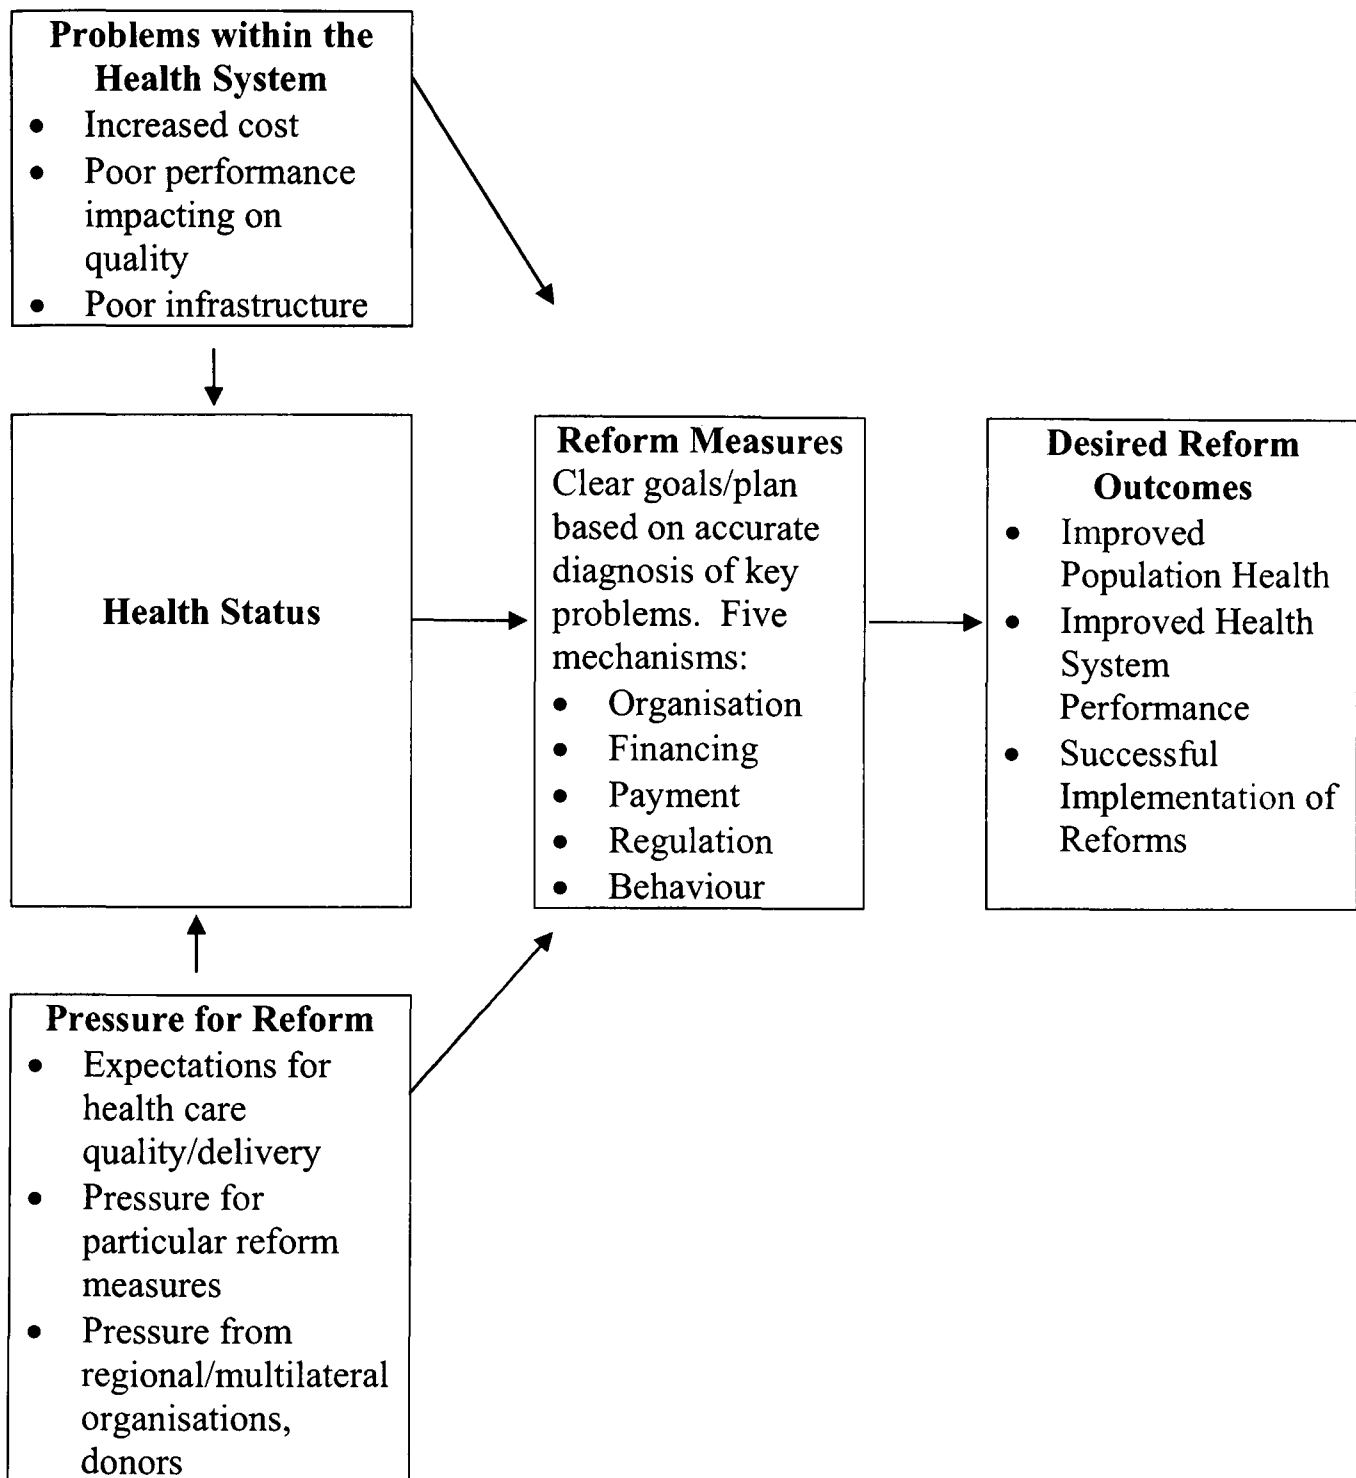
**Problems within the Health System**
- Increased cost
- Poor performance impacting on quality
- Poor infrastructure

**Health Status**

**Reform Measures**
Clear goals/plan based on accurate diagnosis of key problems. Five mechanisms:
- Organisation
- Financing
- Payment
- Regulation
- Behaviour

**Desired Reform Outcomes**
- Improved Population Health
- Improved Health System Performance
- Successful Implementation of Reforms

**Pressure for Reform**
- Expectations for health care quality/delivery
- Pressure for particular reform measures
- Pressure from regional/multilateral organisations, donors